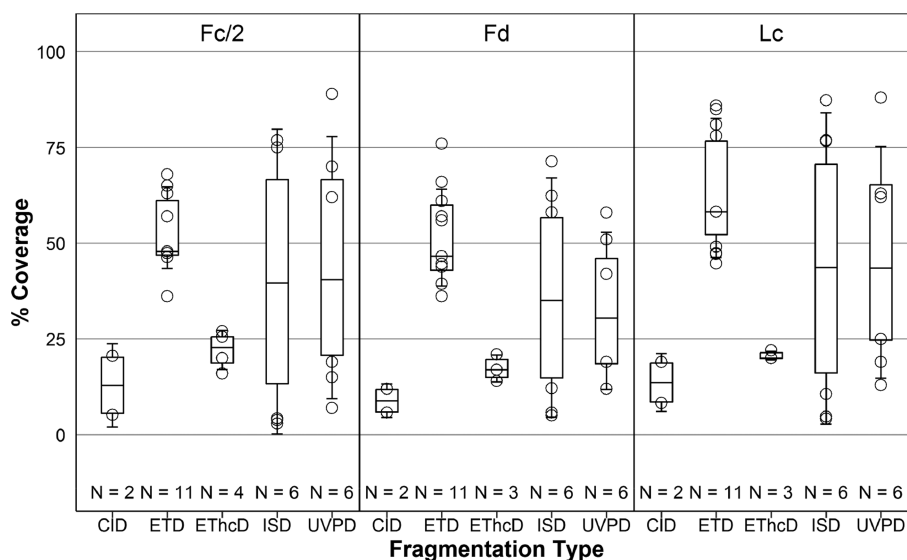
Fc/2
Fd
Lc

100
75
50
25
0

% Coverage

N = 2 N = 11 N = 4 N = 6 N = 6
N = 2 N = 11 N = 3 N = 6 N = 6
N = 2 N = 11 N = 3 N = 6 N = 6

CID ETD EThcD ISD UVPD CID ETD EThcD ISD UVPD CID ETD EThcD ISD UVPD

Fragmentation Type